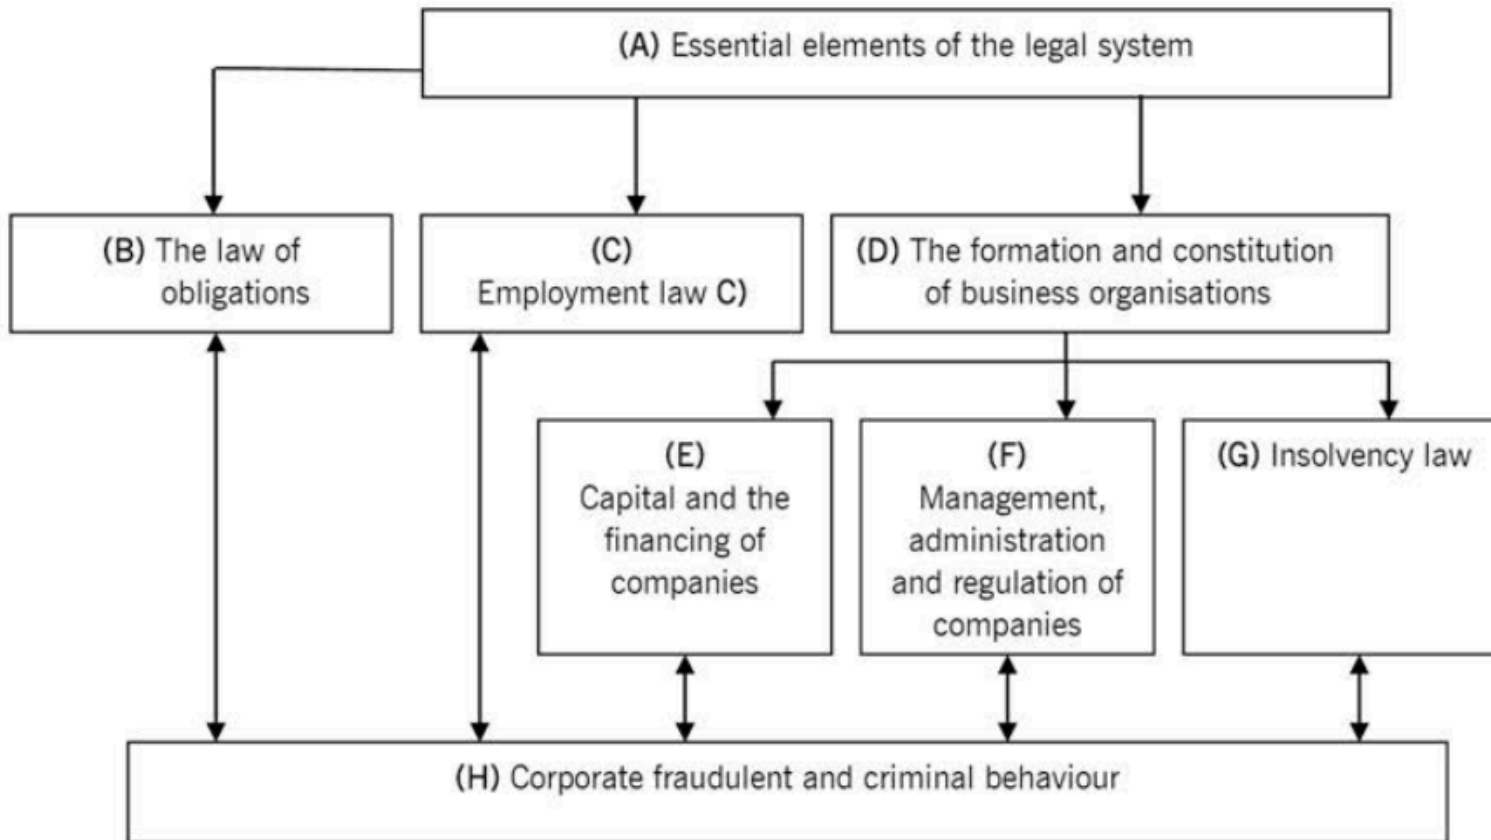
(A) Essential elements of the legal system

(B) The law of obligations

(C) Employment law C)

(D) The formation and constitution of business organisations

(E) Capital and the financing of companies

(F) Management, administration and regulation of companies

(G) Insolvency law

(H) Corporate fraudulent and criminal behaviour